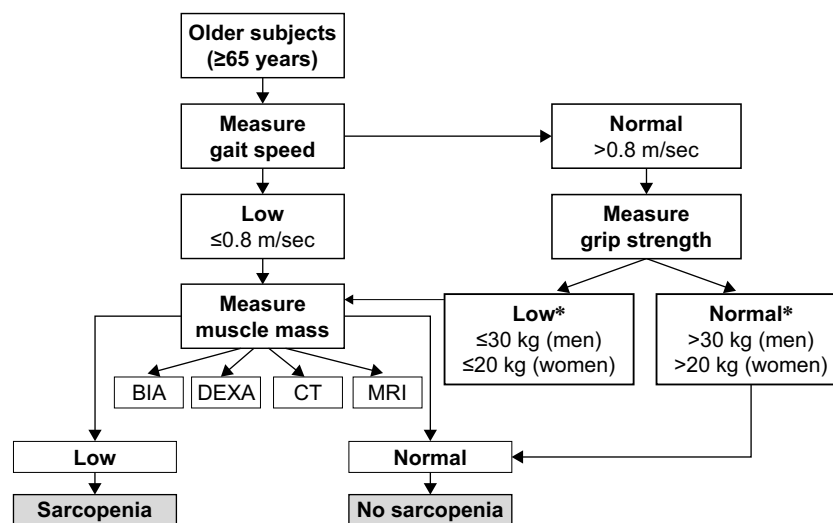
Older subjects (≥65 years)

Measure gait speed

Normal >0.8 m/sec

Low ≤0.8 m/sec

Measure grip strength

Measure muscle mass

Low* ≤30 kg (men) ≤20 kg (women)

Normal* >30 kg (men) >20 kg (women)

BIA

DEXA

CT

MRI

Low

Normal

Sarcopenia

No sarcopenia